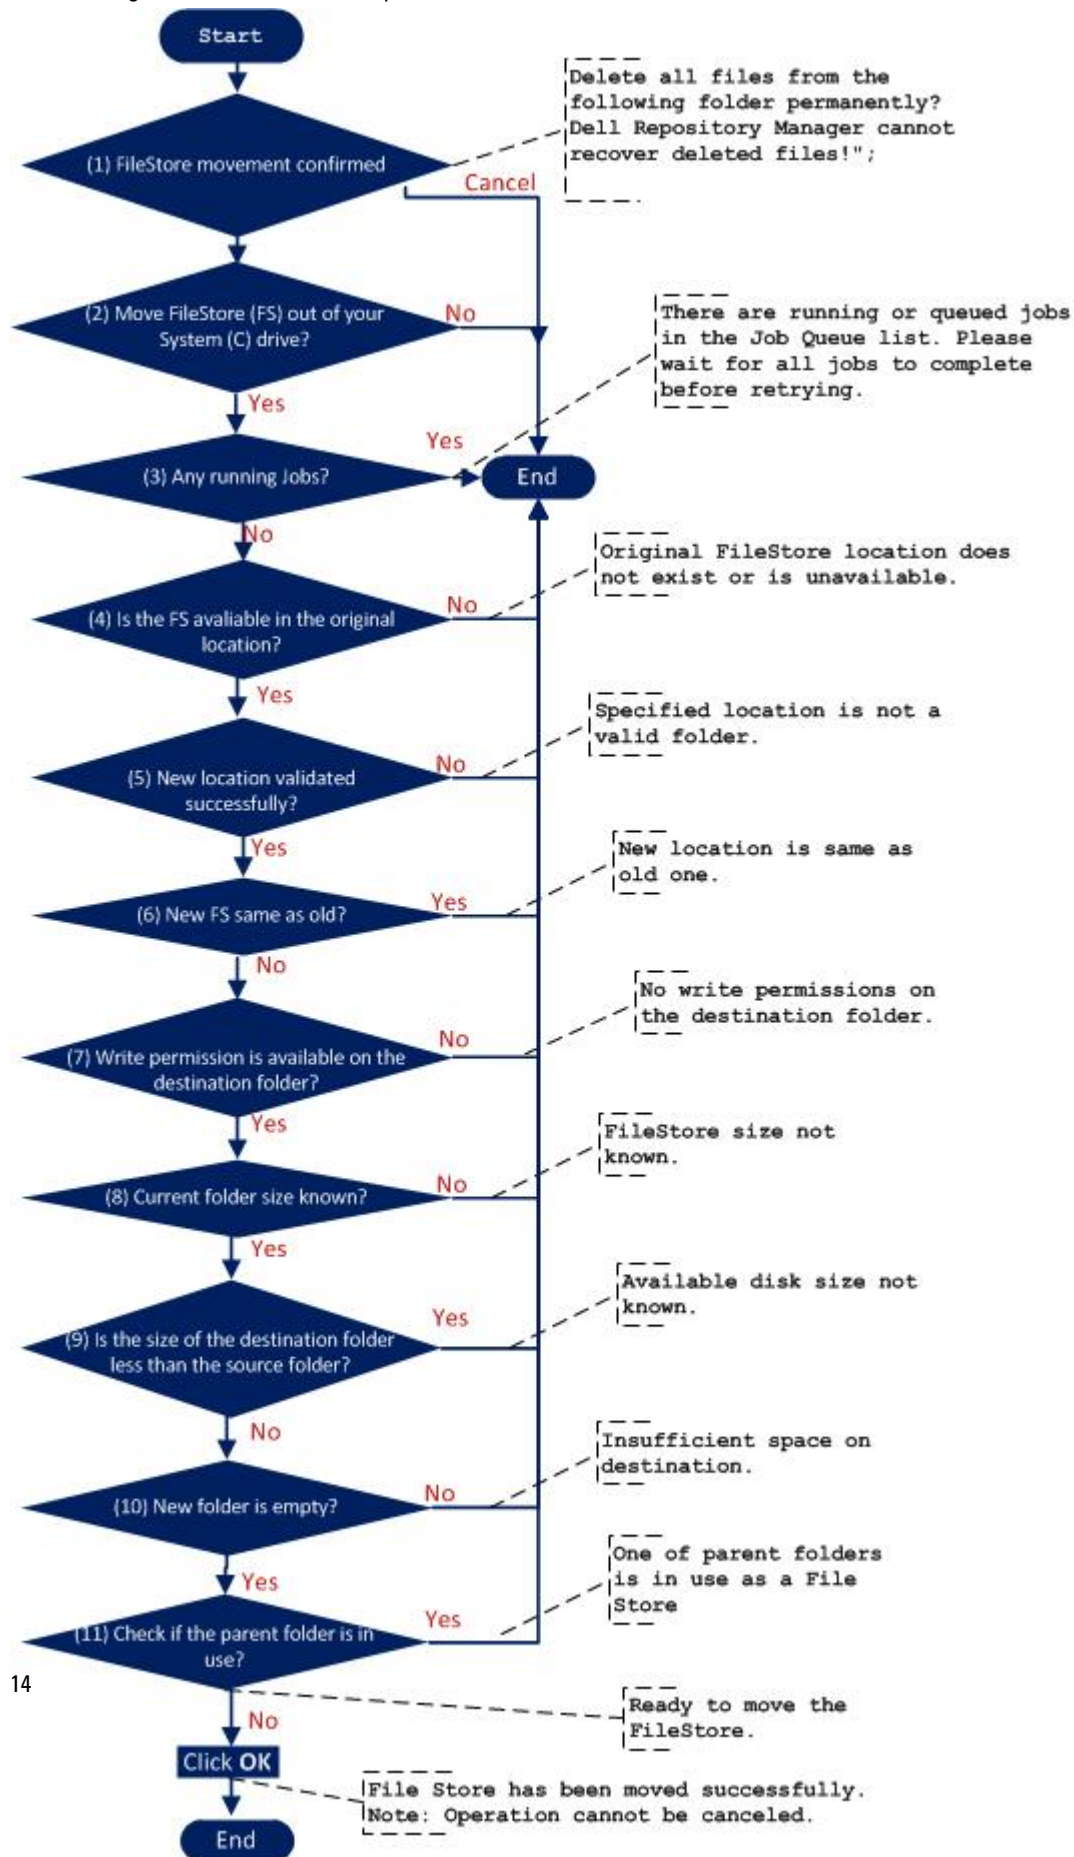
Start

(1) FileStore movement confirmed

Delete all files from the following folder permanently? Dell Repository Manager cannot recover deleted files!";

Cancel

(2) Move FileStore (FS) out of your System (C) drive?

No

There are running or queued jobs in the Job Queue list. Please wait for all jobs to complete before retrying.

Yes

Yes

(3) Any running Jobs?

End

No

Original FileStore location does not exist or is unavailable.

(4) Is the FS avaliable in the original location?

No

Yes

Specified location is not a valid folder.

(5) New location validated successfully?

No

Yes

New location is same as old one.

(6) New FS same as old?

Yes

No

No write permissions on the destination folder.

(7) Write permission is available on the destination folder?

No

Yes

FileStore size not known.

(8) Current folder size known?

No

Yes

Available disk size not known.

(9) Is the size of the destination folder less than the source folder?

Yes

No

Insufficient space on destination.

(10) New folder is empty?

No

Yes

One of parent folders is in use as a File Store

(11) Check if the parent folder is in use?

Yes

14

Ready to move the FileStore.

No

Click OK

File Store has been moved successfully. Note: Operation cannot be canceled.

End